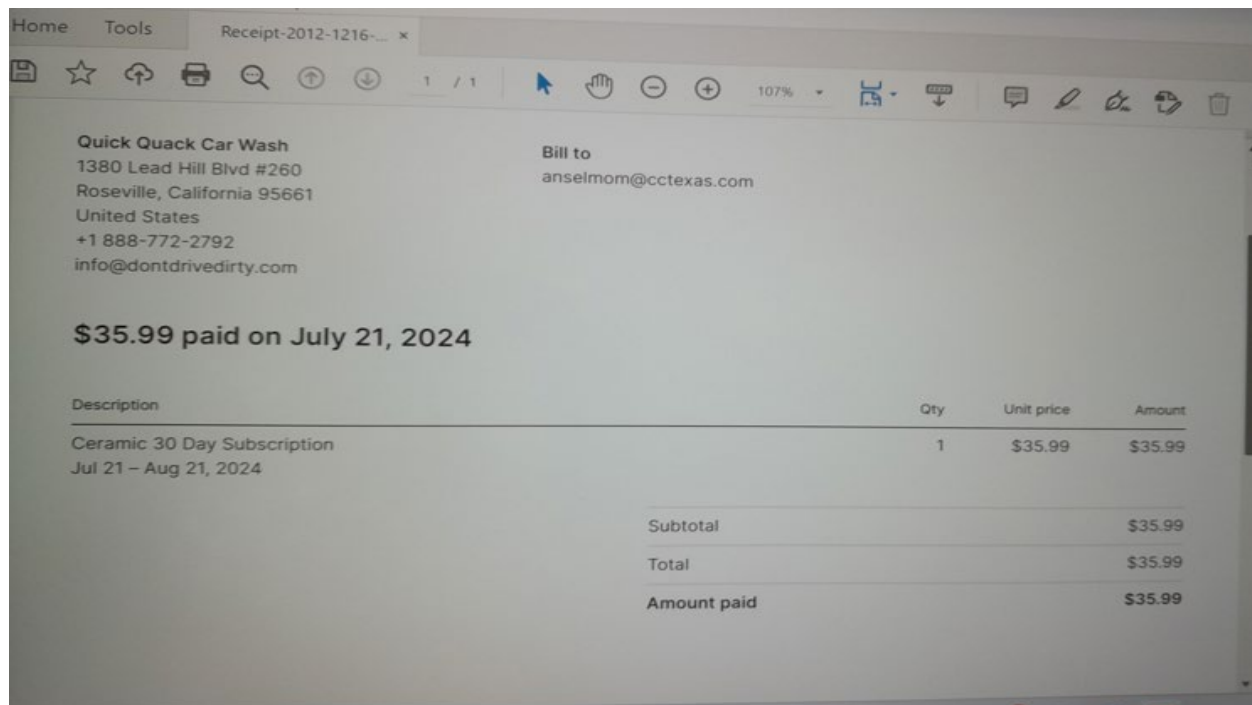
Home Tools Receipt-2012-1216-... ×

1 / 1 107%

Quick Quack Car Wash
1380 Lead Hill Blvd #260
Roseville, California 95661
United States
+1 888-772-2792
info@dontdrivedirty.com

Bill to
anselmom@cctexas.com

$35.99 paid on July 21, 2024

| Description | Qty | Unit price | Amount |
|---|---|---|---|
| Ceramic 30 Day Subscription<br>Jul 21 – Aug 21, 2024 | 1 | $35.99 | $35.99 |

| | |
|---|---|
| Subtotal | $35.99 |
| Total | $35.99 |
| Amount paid | $35.99 |